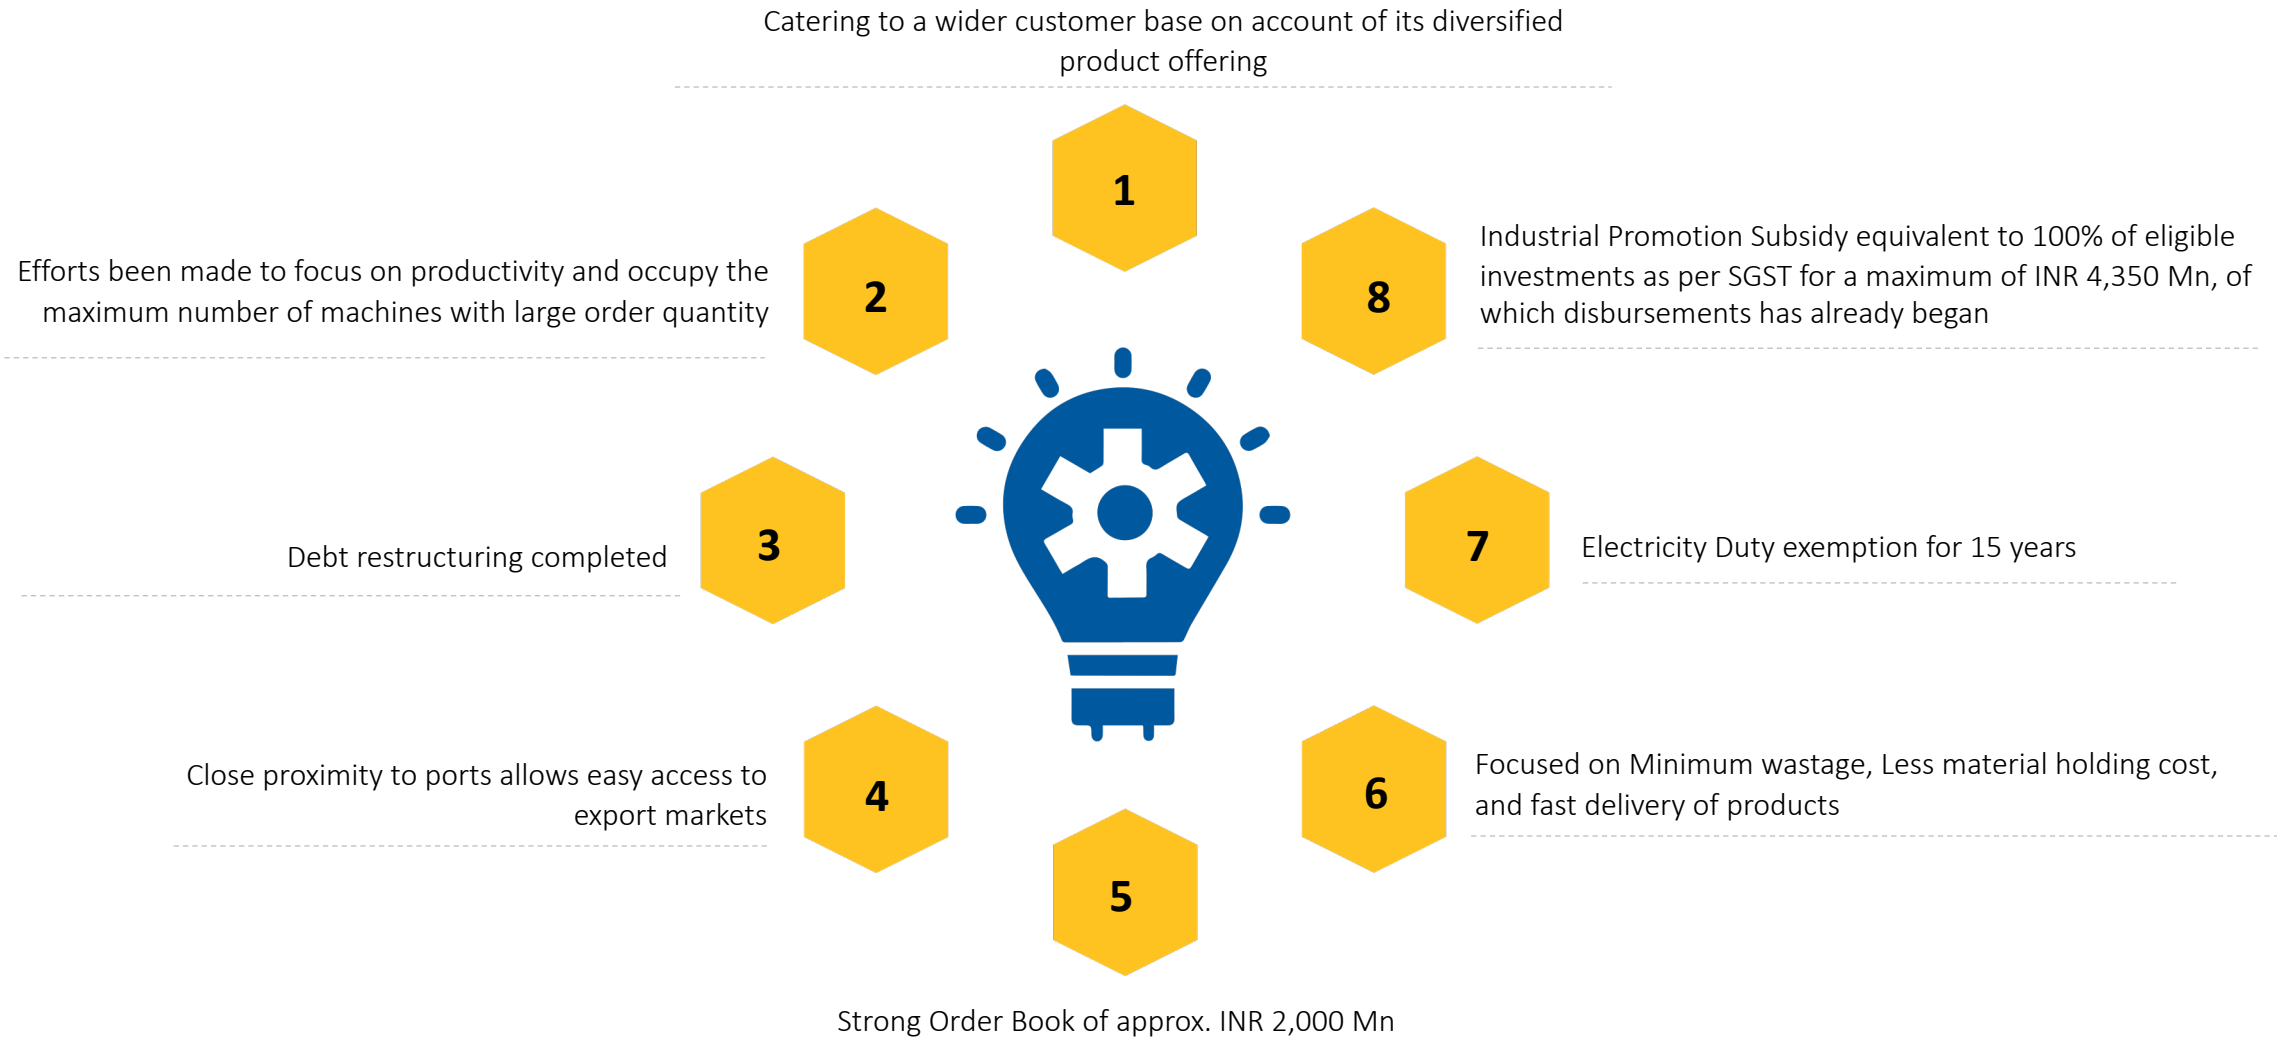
Catering to a wider customer base on account of its diversified product offering

1

Efforts been made to focus on productivity and occupy the maximum number of machines with large order quantity

2

8

Industrial Promotion Subsidy equivalent to 100% of eligible investments as per SGST for a maximum of INR 4,350 Mn, of which disbursements has already began

Debt restructuring completed

3

7

Electricity Duty exemption for 15 years

Close proximity to ports allows easy access to export markets

4

6

Focused on Minimum wastage, Less material holding cost, and fast delivery of products

5

Strong Order Book of approx. INR 2,000 Mn